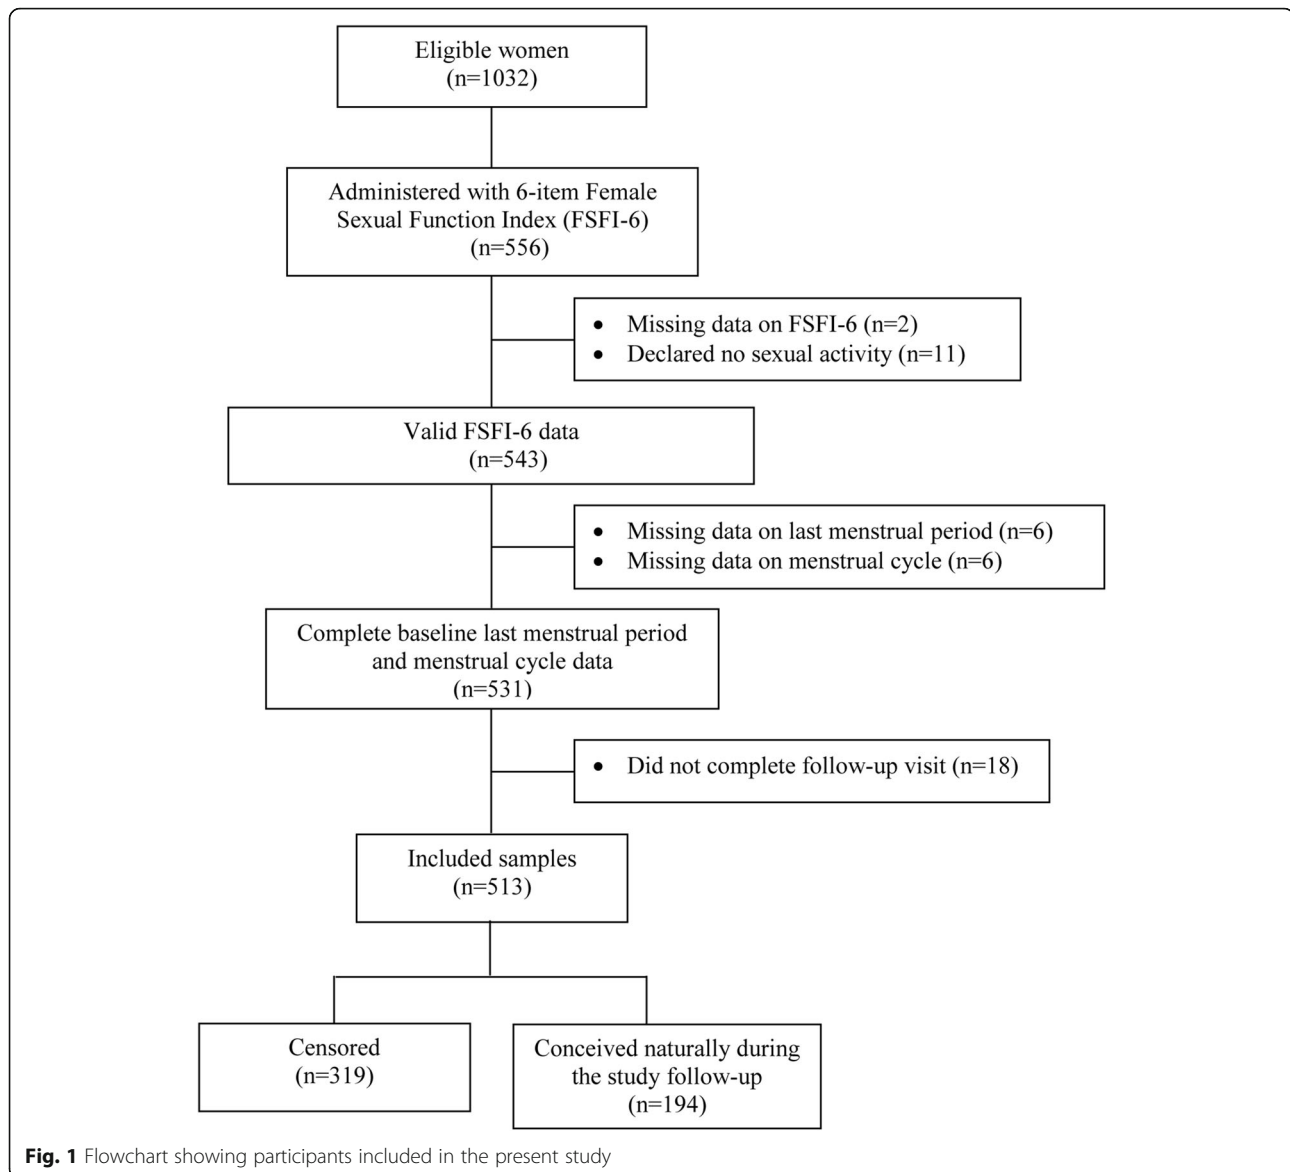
Eligible women
(n=1032)

Administered with 6-item Female Sexual Function Index (FSFI-6)
(n=556)

• Missing data on FSFI-6 (n=2)
• Declared no sexual activity (n=11)

Valid FSFI-6 data
(n=543)

• Missing data on last menstrual period (n=6)
• Missing data on menstrual cycle (n=6)

Complete baseline last menstrual period and menstrual cycle data
(n=531)

• Did not complete follow-up visit (n=18)

Included samples
(n=513)

Censored
(n=319)

Conceived naturally during the study follow-up
(n=194)

**Fig. 1** Flowchart showing participants included in the present study